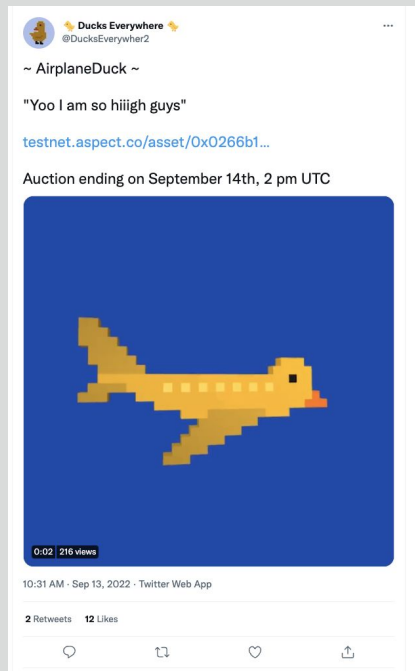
Ducks Everywhere
@DucksEverywher2

~ AirplaneDuck ~

"Yoo I am so hiiigh guys"

testnet.aspect.co/asset/0x0266b1...

Auction ending on September 14th, 2 pm UTC

0:02 216 views

10:31 AM · Sep 13, 2022 · Twitter Web App

2 Retweets 12 Likes